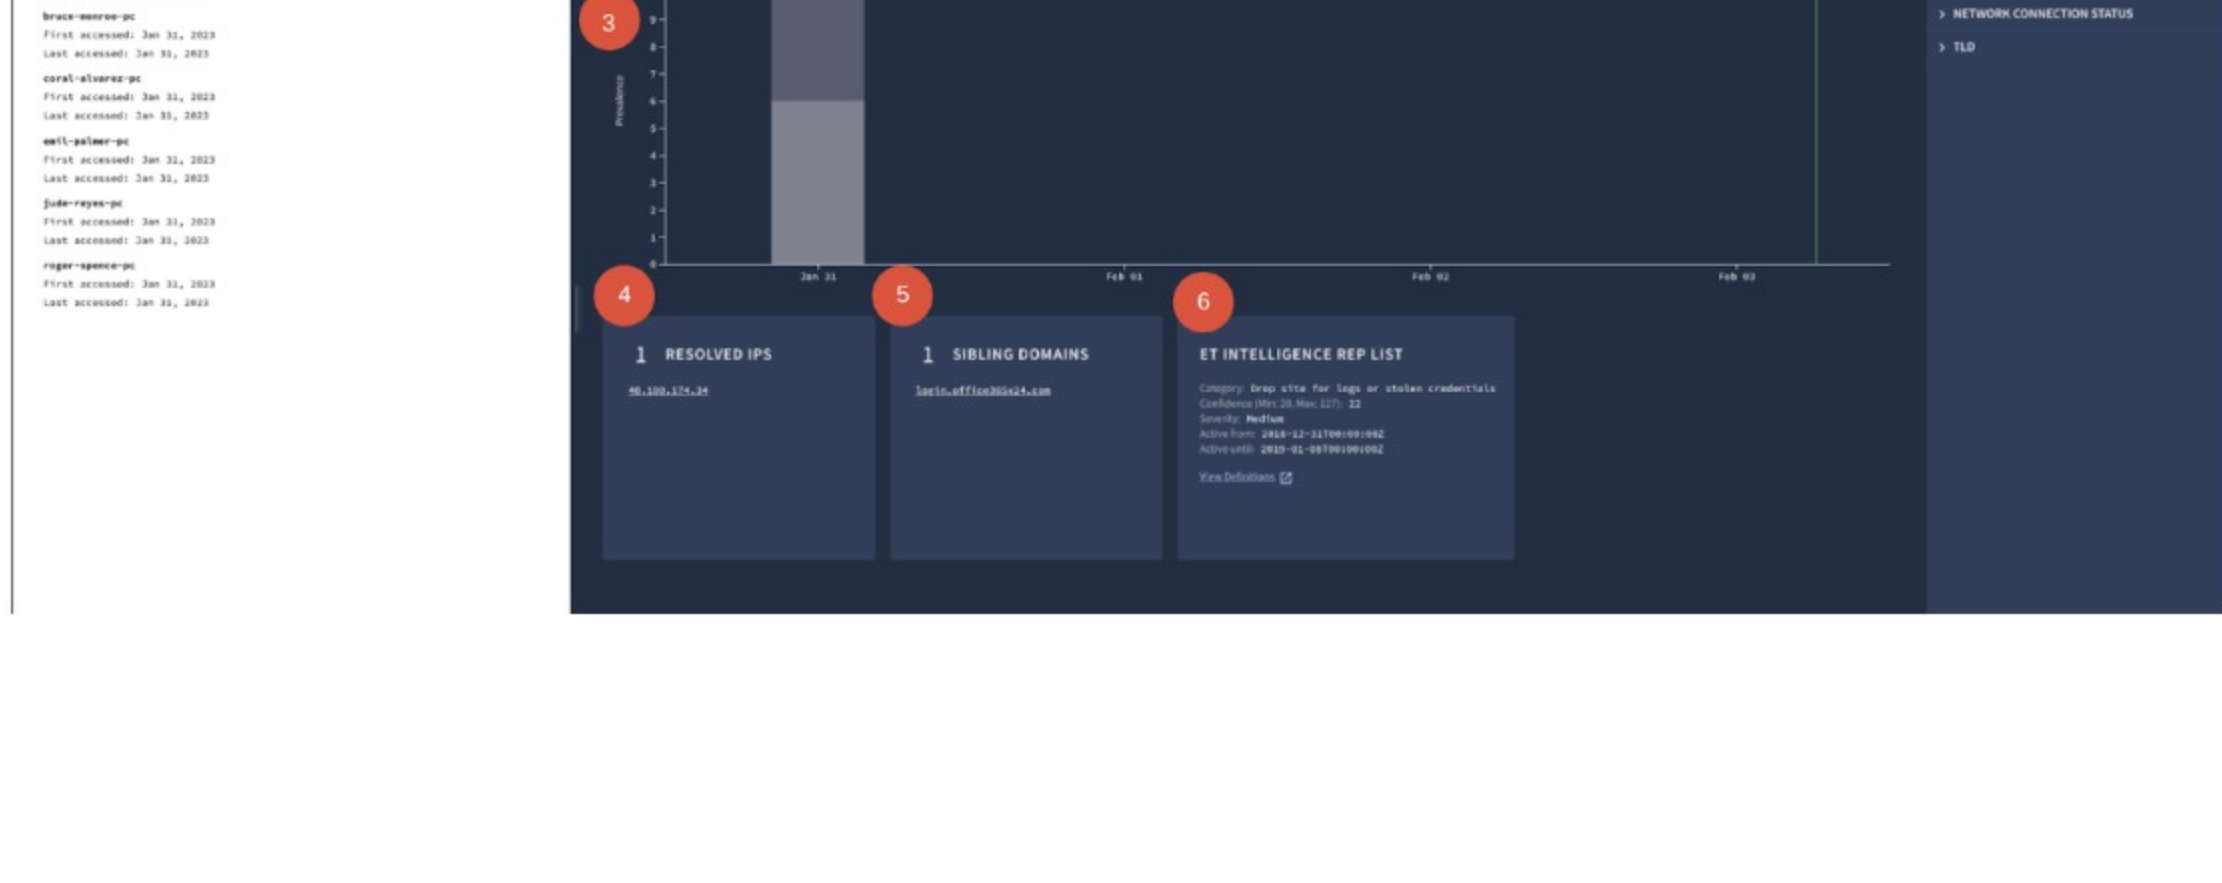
bruce-monroe-pc
First accessed: Jan 31, 2023
Last accessed: Jan 31, 2023

coral-alvarez-pc
First accessed: Jan 31, 2023
Last accessed: Jan 31, 2023

emil-palmer-pc
First accessed: Jan 31, 2023
Last accessed: Jan 31, 2023

jude-reyes-pc
First accessed: Jan 31, 2023
Last accessed: Jan 31, 2023

roger-spence-pc
First accessed: Jan 31, 2023
Last accessed: Jan 31, 2023

3

Prevalence

9
8
7
6
5
4
3
2
1
0

Jan 31
Feb 01
Feb 02
Feb 03

NETWORK CONNECTION STATUS
TLD

4
1 RESOLVED IPS
40.100.174.34

5
1 SIBLING DOMAINS
login.office365x24.com

6
ET INTELLIGENCE REP LIST
Category: Drop site for logs or stolen credentials
Confidence (Min: 20, Max: 127): 22
Severity: Medium
Active from: 2018-12-31T00:00:00Z
Active until: 2019-01-08T00:00:00Z
View Definitions